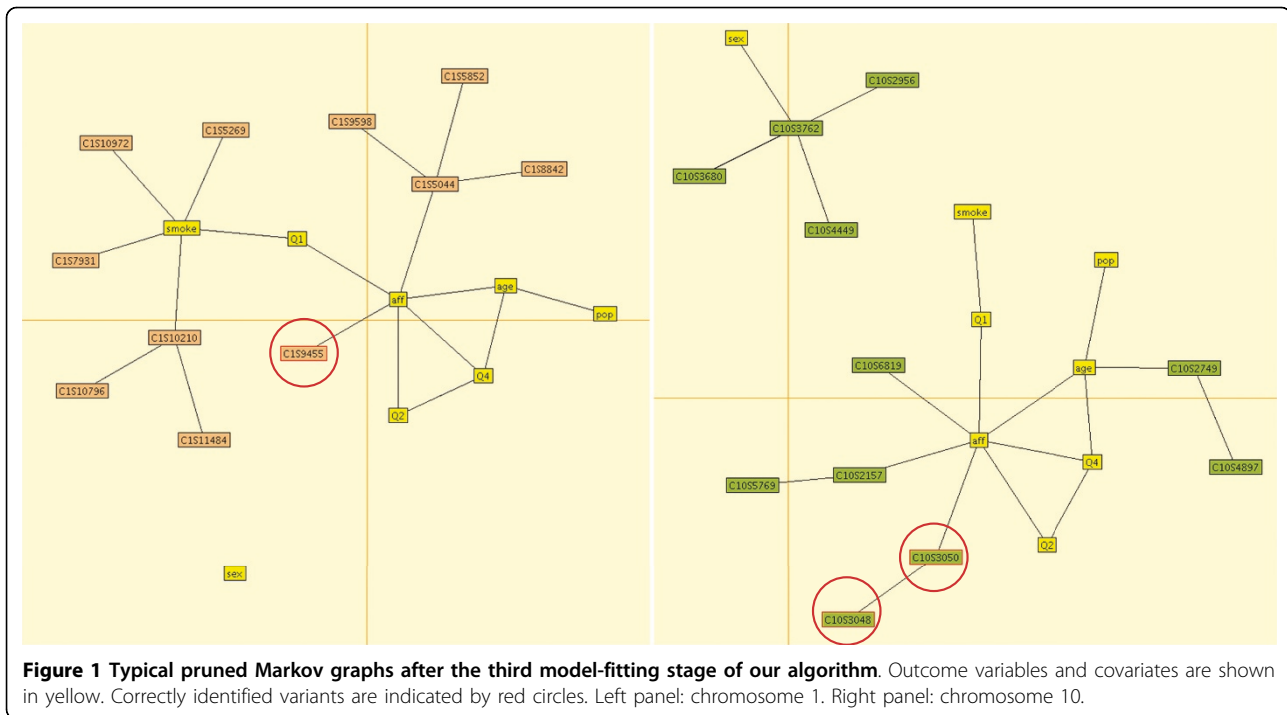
C1S5852
C1S9598
C1S10972
C1S5269
C1S8842
C1S5044
smoke
Q1
C1S7931
age
aff
pop
C1S10210
C1S9455
C1S10796
Q4
Q2
C1S11484
sex

sex
C10S2956
C10S3762
C10S3680
C10S4449
smoke
pop
Q1
C10S6819
age
C10S2749
aff
Q4
C10S4897
C10S5769
C10S2157
C10S3050
Q2
C10S3048

**Figure 1 Typical pruned Markov graphs after the third model-fitting stage of our algorithm**. Outcome variables and covariates are shown in yellow. Correctly identified variants are indicated by red circles. Left panel: chromosome 1. Right panel: chromosome 10.